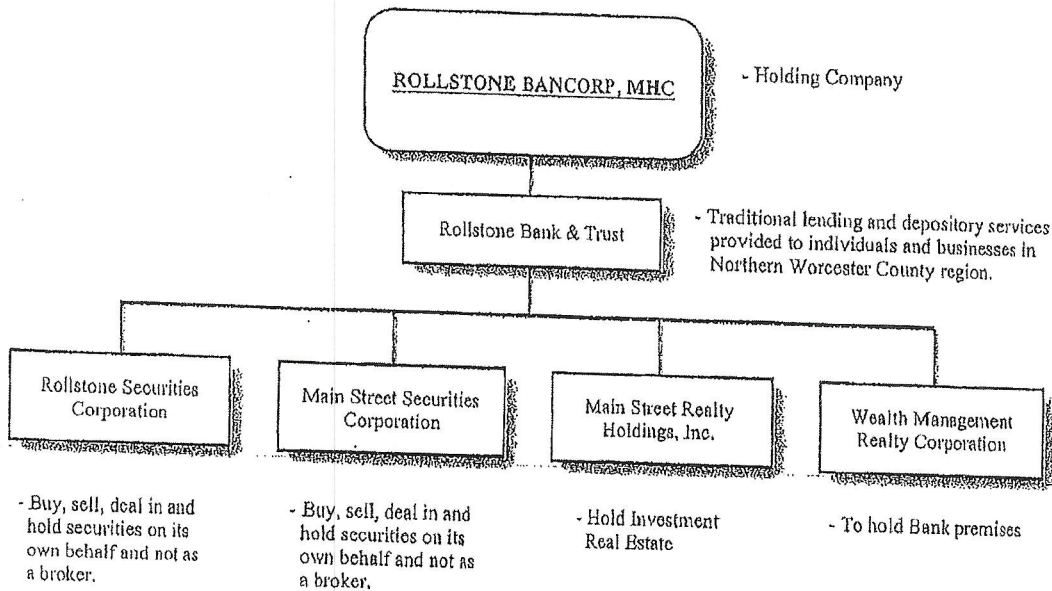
ROLLSTONE BANCORP, MHC

- Holding Company

Rollstone Bank & Trust

- Traditional lending and depository services provided to individuals and businesses in Northern Worcester County region.

Rollstone Securities Corporation

Main Street Securities Corporation

Main Street Realty Holdings, Inc.

Wealth Management Realty Corporation

- Buy, sell, deal in and hold securities on its own behalf and not as a broker.

- Buy, sell, deal in and hold securities on its own behalf and not as a broker.

- Hold Investment Real Estate

- To hold Bank premises